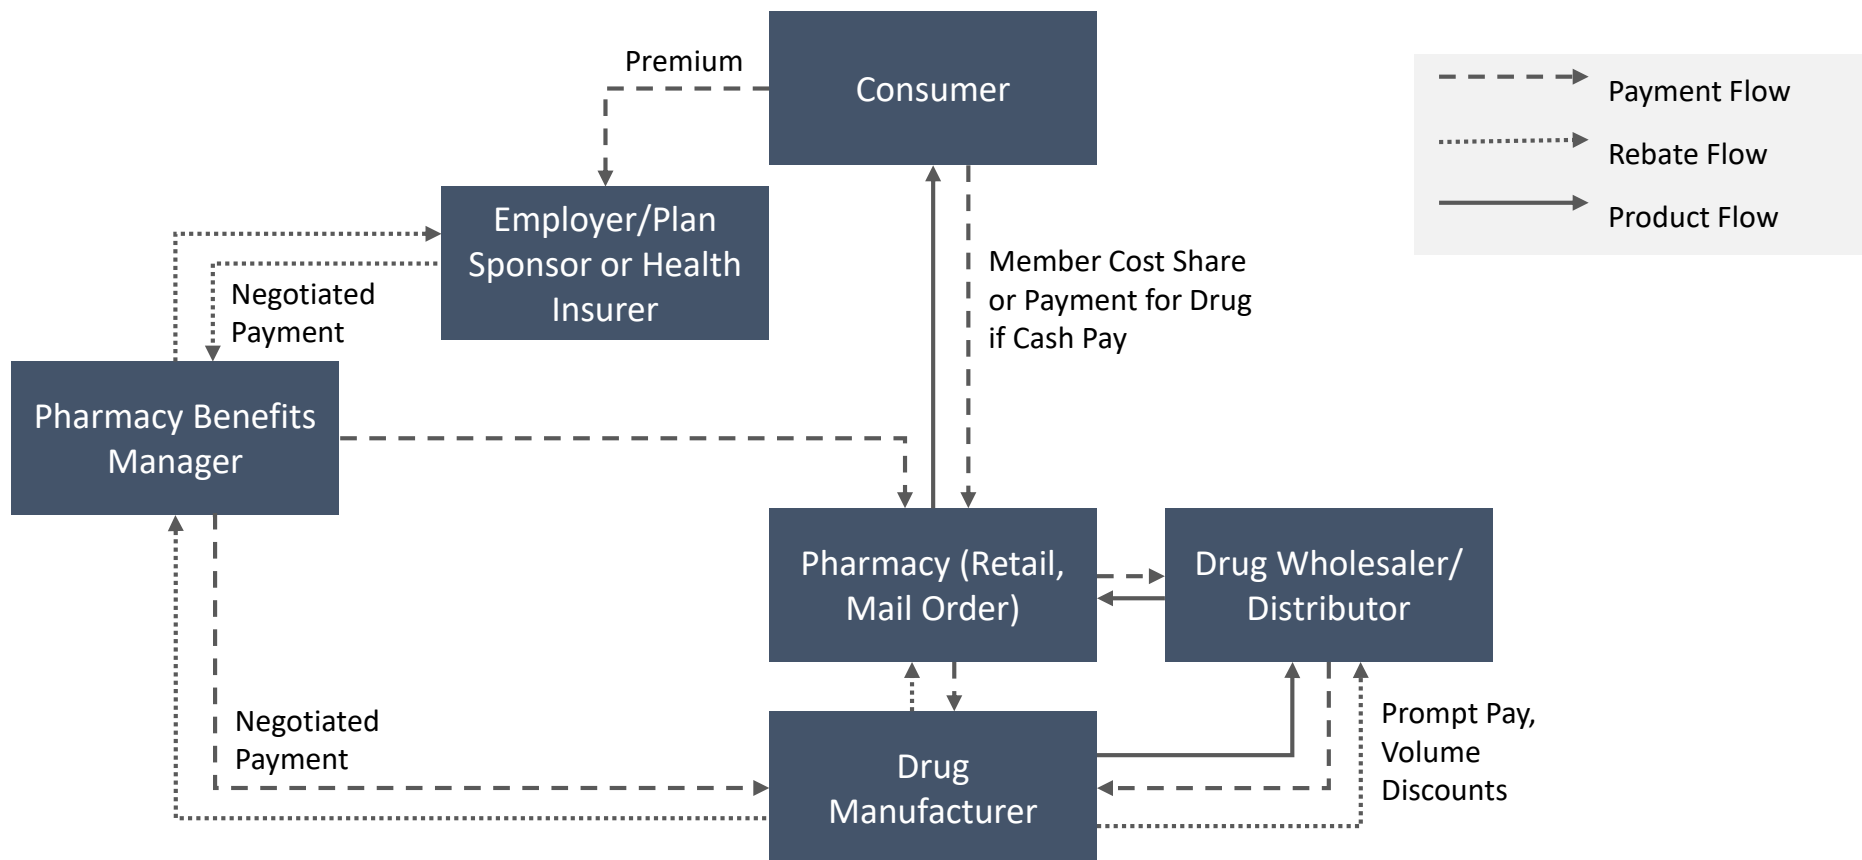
Premium

Consumer

Payment Flow

Rebate Flow

Product Flow

Employer/Plan Sponsor or Health Insurer

Negotiated Payment

Member Cost Share or Payment for Drug if Cash Pay

Pharmacy Benefits Manager

Pharmacy (Retail, Mail Order)

Drug Wholesaler/ Distributor

Negotiated Payment

Prompt Pay, Volume Discounts

Drug Manufacturer